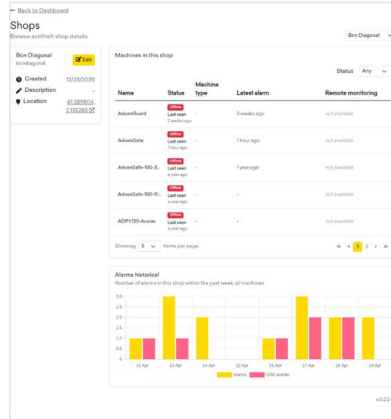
← Back to Dashboard

Shops

Browse antitheft shop details

Bcn Diagonal

Bcn Diagonal
bcndiagonal

Edit

Created 12/28/2020

Description -

Location 41389804, 2.135285

Machines in this shop

Status Any

| Name | Status | Machine type | Latest alarm | Remote monitoring |
|---|---|---|---|---|
| AdvanGuard | Offline Last seen 2 weeks ago | - | 3 weeks ago | not available |
| AdvanGate | Offline Last seen 1 hour ago | - | 1 hour ago | not available |
| AdvanSafe-100-3... | Offline Last seen a year ago | - | 1 year ago | not available |
| AdvanSafe-100-R... | Offline Last seen a year ago | - | - | not available |
| ADPV120-Avocas | Offline Last seen a year ago | - | - | not available |

Showing 5 items per page

1 2

Alarms historical

Number of alarms in this shop within the past week, all machines

3.0
2.5
2.0
1.5
1.0
0.5
0

12 Apr 13 Apr 14 Apr 15 Apr 16 Apr 17 Apr 18 Apr 19 Apr

Alarms ORG events

v0.23